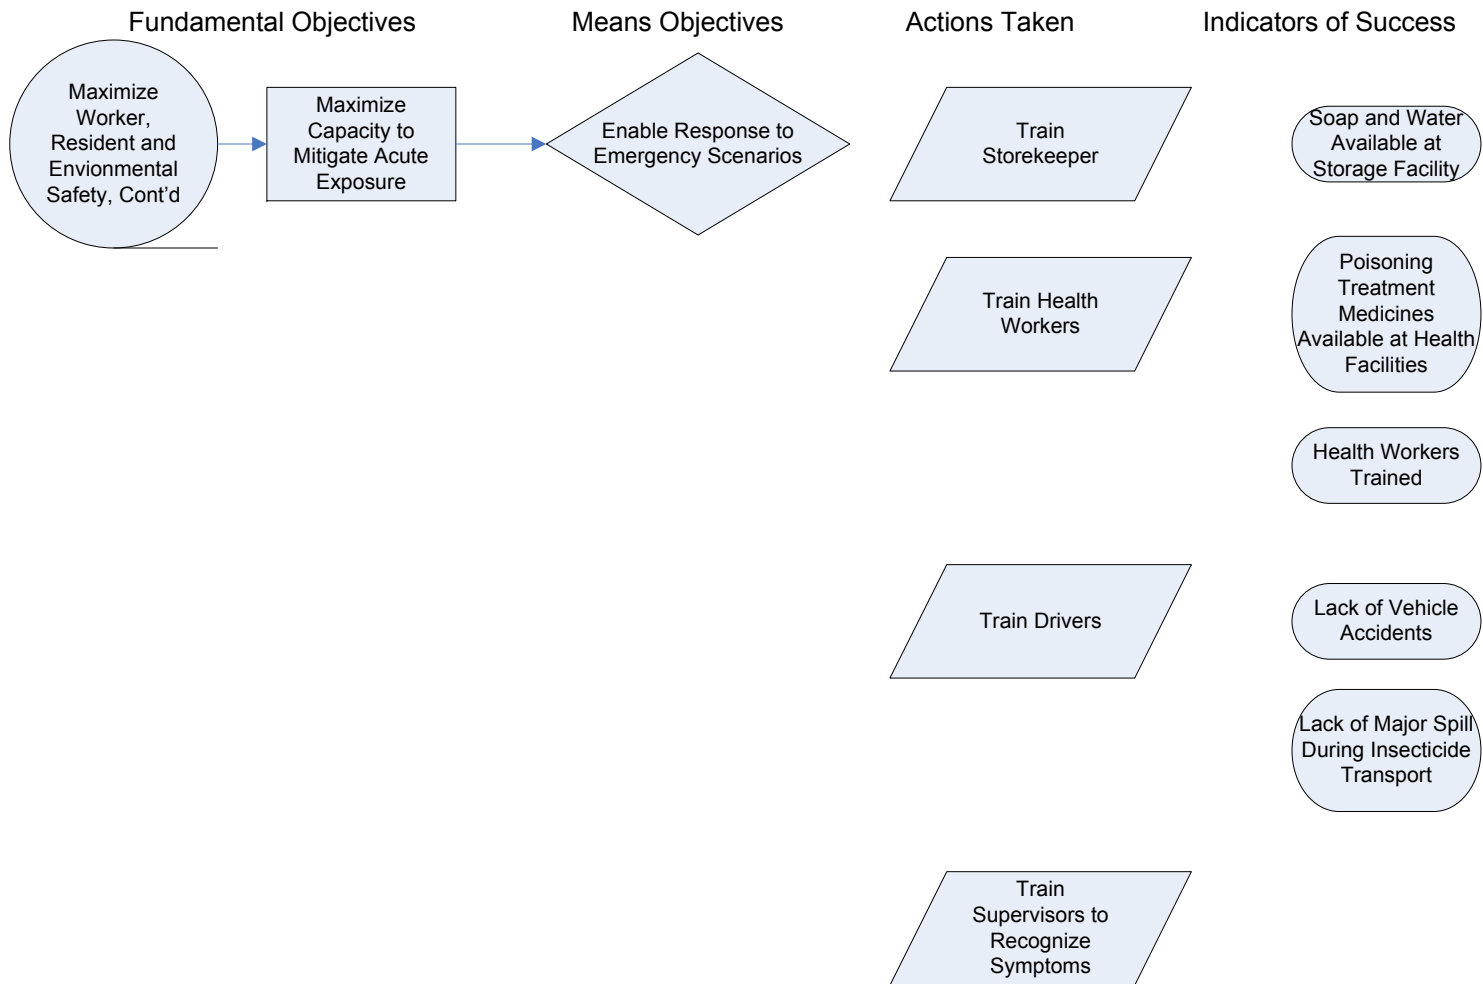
Fundamental Objectives

Means Objectives

Actions Taken

Indicators of Success

Maximize Worker, Resident and Envionmental Safety, Cont'd

Maximize Capacity to Mitigate Acute Exposure

Enable Response to Emergency Scenarios

Train Storekeeper

Soap and Water Available at Storage Facility

Train Health Workers

Poisoning Treatment Medicines Available at Health Facilities

Health Workers Trained

Train Drivers

Lack of Vehicle Accidents

Lack of Major Spill During Insecticide Transport

Train Supervisors to Recognize Symptoms